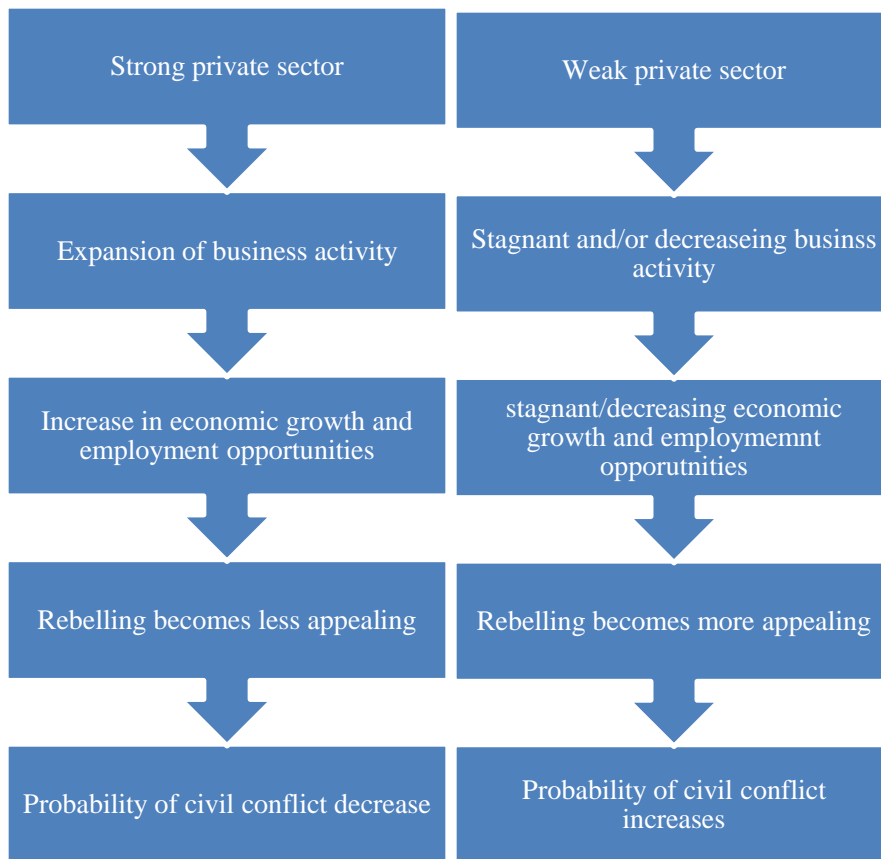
Strong private sector

Expansion of business activity

Increase in economic growth and employment opportunities

Rebelling becomes less appealing

Probability of civil conflict decrease

Weak private sector

Stagnant and/or decreaseing businss activity

stagnant/decreasing economic growth and employmemnt opporutnities

Rebelling becomes more appealing

Probability of civil conflict increases